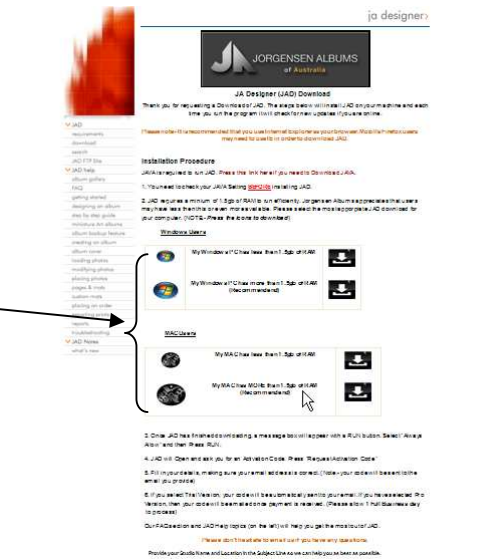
ja designer›

JA JORGENSEN ALBUMS of Australia

JA Designer (JAD) Download

Thank you for requesting a Download of JAD. The steps below will install JAD on your machine and each time you run the program it will check for new updates if you are online.

Please note- It is recommended that you use Internet Explorer as your browser. Mozilla Firefox users may need to use IE in order to download JAD.

JAD
requirements
download
search
JAD FTP Site
JAD help
album gallery
FAQ
getting started
designing an album
step by step guide
miniature art albums
album backup feature
creating an album
album cover
loading photos
modifying photos
placing photos
pages & mats
custom mats
placing an order
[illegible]
reports
troubleshooting
JAD Notes
what's new

Installation Procedure

JAVA are required to run JAD. Press the link here if you need to Download JAVA.

1. You need to check your JAVA Setting BEFORE installing JAD.

2. JAD requires a minimum of 1.5gb of RAM to run efficiently. Jorgensen Albums appreciates that users may have less than this or even more available. Please select the most appropriate JAD download for your computer. (NOTE- Press the icons to download)

Windows Users

My Window's PC has less than 1.5gb of RAM

My Window's PC has more than 1.5gb of RAM (Recommended)

MAC Users

My MAC has less than 1.5gb of RAM

My MAC has MORE than 1.5gb of RAM (Recommended)

3. Once JAD has finished downloading, a message box will appear with a RUN button. Select "Always Allow" and then Press RUN.

4. JAD will Open and ask you for an Activation Code. Press "Request Activation Code"

5. Fill in your details, making sure your email address is correct. (Note- your code will be sent to the email you provide)

6. If you select Trial Version, your code will be automatically sent to your email. If you have selected Pro Version, then your code will be emailed once payment is received. (Please allow 1 Full Business day for process)

Our FAQ section and JAD Help topics (on the left) will help you get the most out of JAD.

Please don't hesitate to email us if you have any questions.

Provide your Studio Name and Location in the Subject Line so we can help you as best as possible.